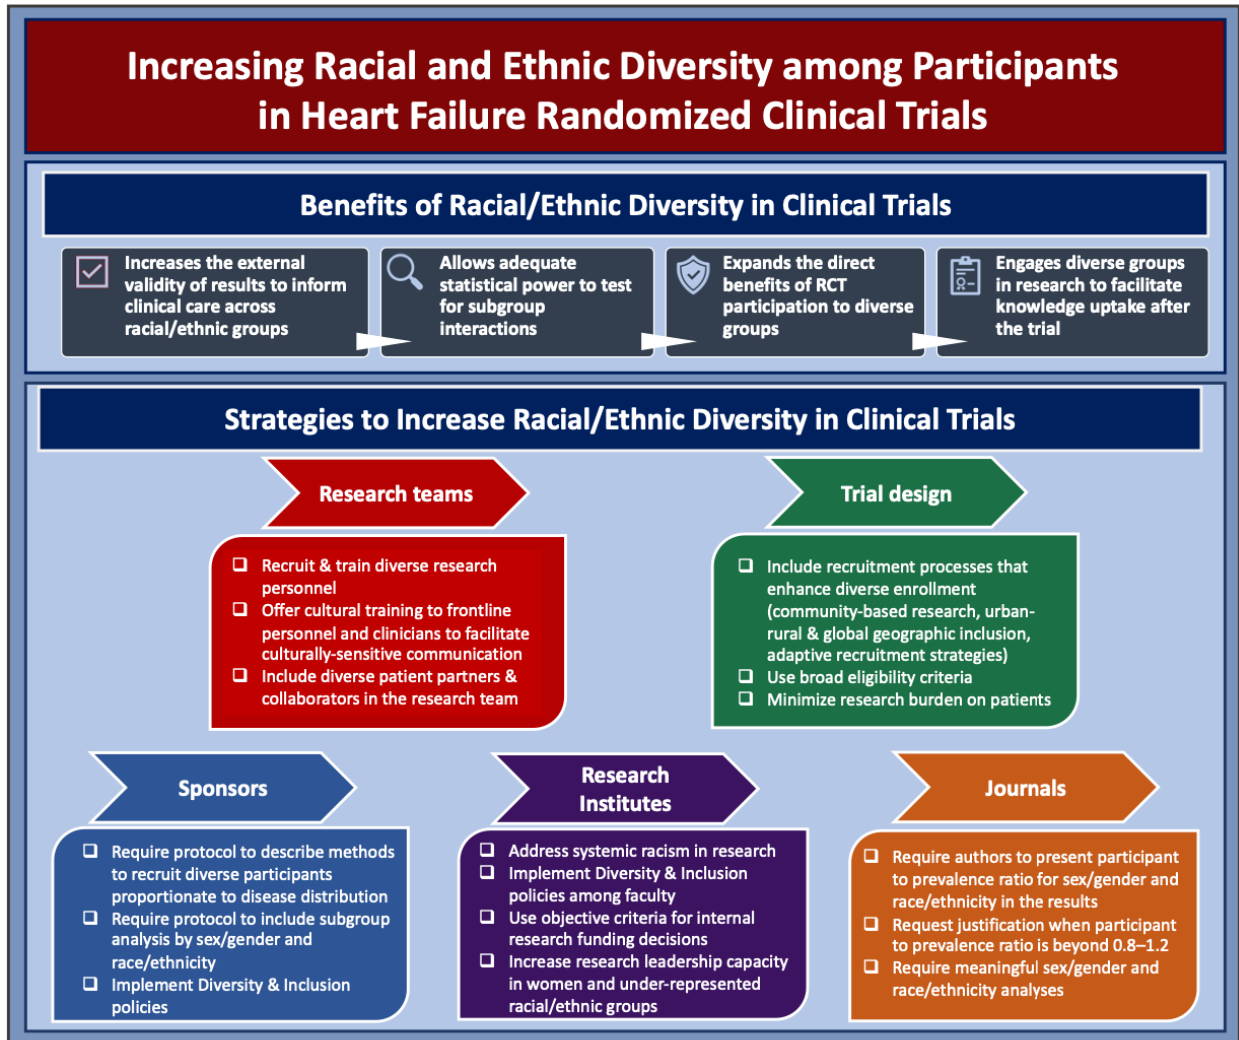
Increasing Racial and Ethnic Diversity among Participants in Heart Failure Randomized Clinical Trials

Benefits of Racial/Ethnic Diversity in Clinical Trials

Increases the external validity of results to inform clinical care across racial/ethnic groups

Allows adequate statistical power to test for subgroup interactions

Expands the direct benefits of RCT participation to diverse groups

Engages diverse groups in research to facilitate knowledge uptake after the trial

Strategies to Increase Racial/Ethnic Diversity in Clinical Trials

Research teams

❑ Recruit & train diverse research personnel
❑ Offer cultural training to frontline personnel and clinicians to facilitate culturally-sensitive communication
❑ Include diverse patient partners & collaborators in the research team

Trial design

❑ Include recruitment processes that enhance diverse enrollment (community-based research, urban-rural & global geographic inclusion, adaptive recruitment strategies)
❑ Use broad eligibility criteria
❑ Minimize research burden on patients

Sponsors

❑ Require protocol to describe methods to recruit diverse participants proportionate to disease distribution
❑ Require protocol to include subgroup analysis by sex/gender and race/ethnicity
❑ Implement Diversity & Inclusion policies

Research Institutes

❑ Address systemic racism in research
❑ Implement Diversity & Inclusion policies among faculty
❑ Use objective criteria for internal research funding decisions
❑ Increase research leadership capacity in women and under-represented racial/ethnic groups

Journals

❑ Require authors to present participant to prevalence ratio for sex/gender and race/ethnicity in the results
❑ Request justification when participant to prevalence ratio is beyond 0.8–1.2
❑ Require meaningful sex/gender and race/ethnicity analyses